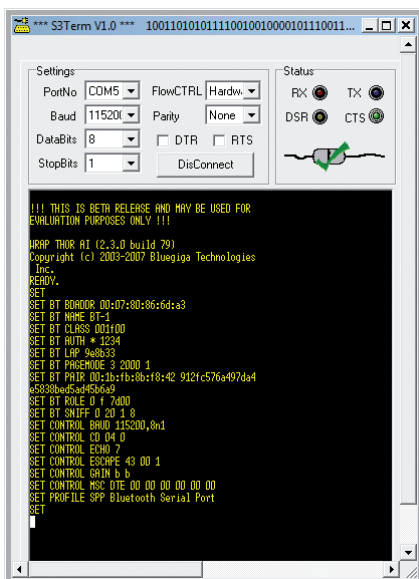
*** S3Term V1.0 *** 1001101010111100100100001011100011...

Settings
PortNo COM5
Baud 115200
DataBits 8
StopBits 1
FlowCTRL Hardw
Parity None
DTR RTS
DisConnect

Status
RX TX
DSR CTS

!!! THIS IS BETA RELEASE AND MAY BE USED FOR EVALUATION PURPOSES ONLY !!!

WRAP THOR AI (2.3.0 build 79)
Copyright (c) 2003-2007 Bluegiga Technologies Inc.
READY.
SET
SET BT BDADDR 00:07:80:86:6d:a3
SET BT NAME BT-1
SET BT CLASS 001f00
SET BT AUTH * 1234
SET BT LAP 9e8b33
SET BT PAGEMODE 3 2000 1
SET BT PAIR 00:1b:fb:8b:f8:42 912fc576a497da4e5838bed5ad45b6a9
SET BT ROLE 0 f 7d00
SET BT SNIFF 0 20 1 8
SET CONTROL BAUD 115200,8n1
SET CONTROL CD 04 0
SET CONTROL ECHO 7
SET CONTROL ESCAPE 43 00 1
SET CONTROL GAIN b b
SET CONTROL MSC DTE 00 00 00 00 00 00
SET PROFILE SPP Bluetooth Serial Port
SET